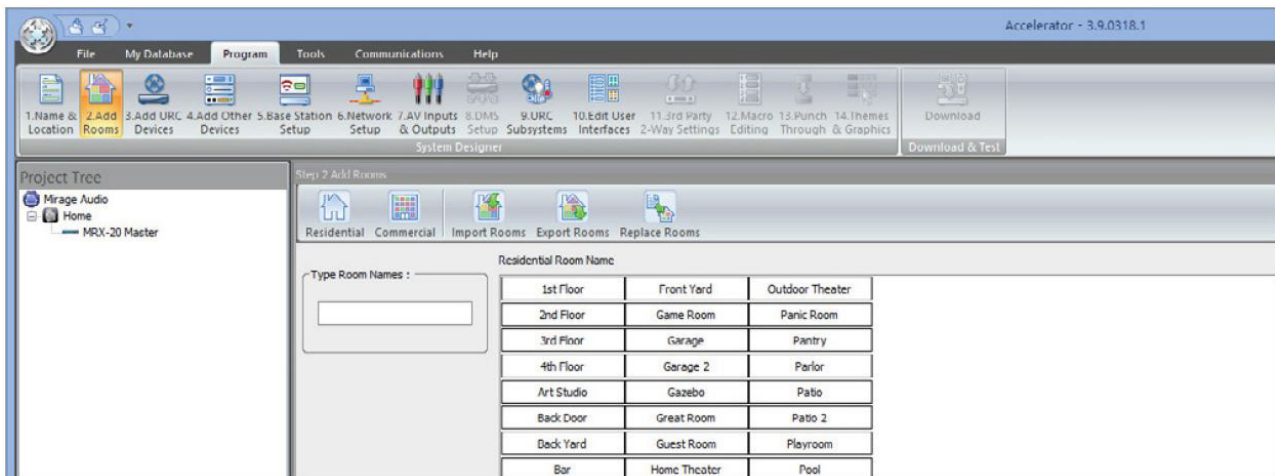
Accelerator - 3.9.0318.1

File My Database Program Tools Communications Help

1.Name & Location
2.Add Rooms
3.Add URC Devices
4.Add Other Devices
5.Base Station Setup
6.Network Setup
7.AV Inputs & Outputs
8.DMS Setup
9.URC Subsystems
10.Edit User Interfaces
11.3rd Party 2-Way Settings
12.Macro Editing
13.Punch Through
14.Themes & Graphics
System Designer
Download
Download & Test

Project Tree
Mirage Audio
Home
MRX-20 Master

Step 2 Add Rooms

Residential Commercial Import Rooms Export Rooms Replace Rooms

Type Room Names :

Residential Room Name

| | | |
|---|---|---|
| 1st Floor | Front Yard | Outdoor Theater |
| 2nd Floor | Game Room | Panic Room |
| 3rd Floor | Garage | Pantry |
| 4th Floor | Garage 2 | Parlor |
| Art Studio | Gazebo | Patio |
| Back Door | Great Room | Patio 2 |
| Back Yard | Guest Room | Playroom |
| Bar | Home Theater | Pool |